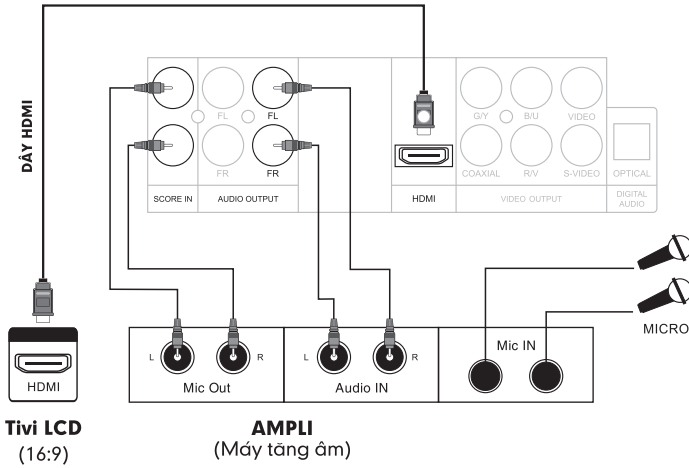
DÂY HDMI

FL
FL
FR
FR
SCORE IN
AUDIO OUTPUT
HDMI
G/Y
B/U
VIDEO
COAXIAL
R/V
S-VIDEO
VIDEO OUTPUT
OPTICAL
DIGITAL AUDIO

HDMI

Tivi LCD
(16:9)

L
R
Mic Out
L
R
Audio IN
Mic IN

MICRO

AMPLI
(Máy tăng âm)